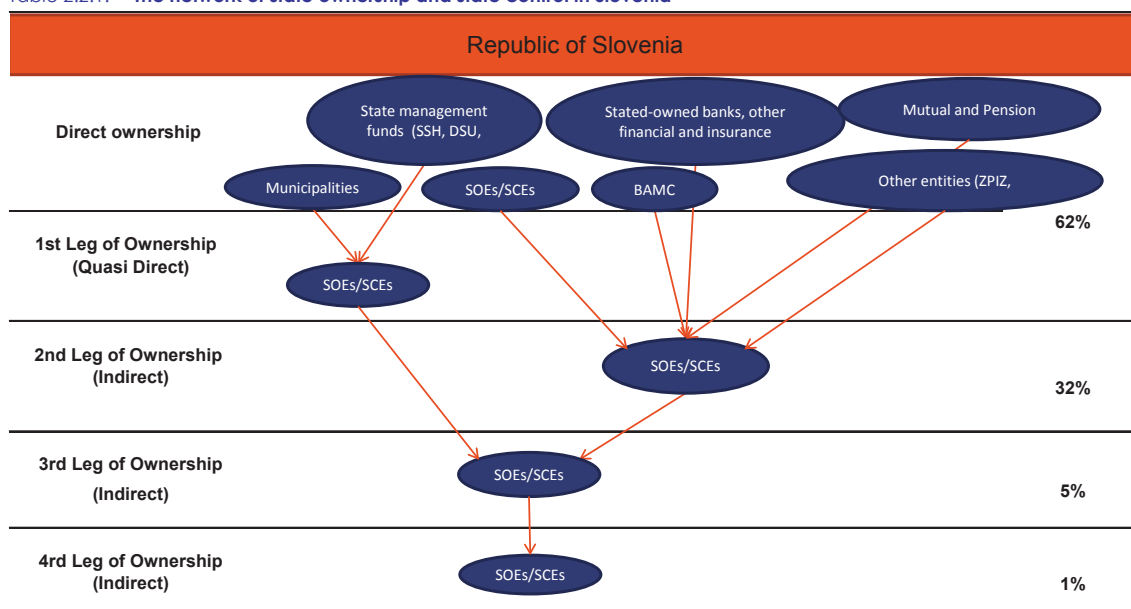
Table 2.2.1 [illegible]

Republic of Slovenia

Direct ownership

State management funds (SSH, DSU,

Stated-owned banks, other financial and insurance

Mutual and Pension

Municipalities

SOEs/SCEs

BAMC

Other entities (ZPIZ,

1st Leg of Ownership (Quasi Direct)

62%

SOEs/SCEs

2nd Leg of Ownership (Indirect)

SOEs/SCEs

32%

3rd Leg of Ownership (Indirect)

SOEs/SCEs

5%

4rd Leg of Ownership (Indirect)

SOEs/SCEs

1%